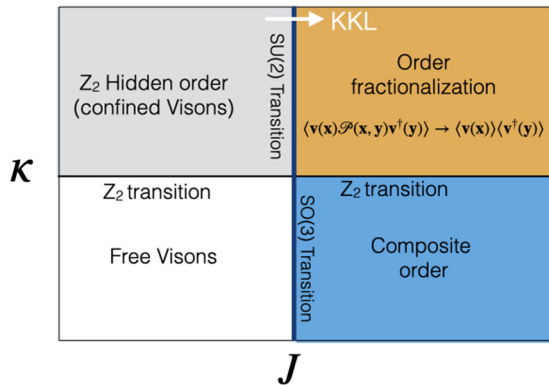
KKL

$Z_2$ Hidden order (confined Visons)

SU(2) Transition

Order fractionalization

$\langle \mathbf{v}(\mathbf{x})\mathscr{P}(\mathbf{x},\mathbf{y})\mathbf{v}^{\dagger}(\mathbf{y})\rangle \rightarrow \langle \mathbf{v}(\mathbf{x})\rangle\langle \mathbf{v}^{\dagger}(\mathbf{y})\rangle$

$\kappa$

$Z_2$ transition

$Z_2$ transition

Free Visons

SO(3) Transition

Composite order

$J$